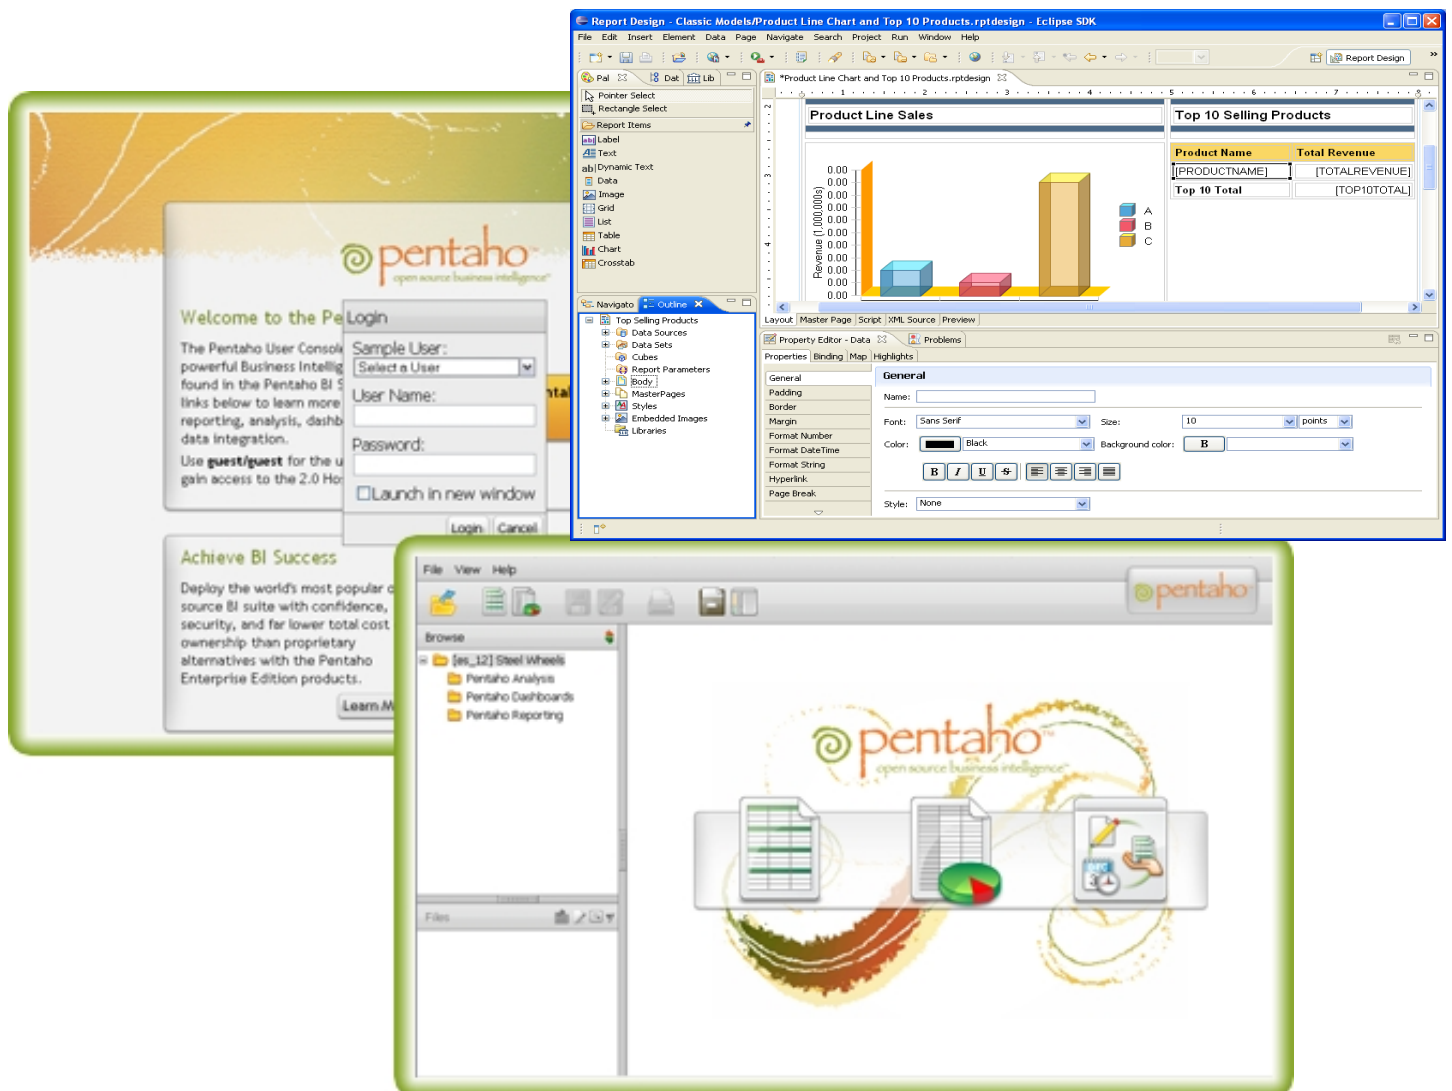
Report Design - Classic Models/Product Line Chart and Top 10 Products.rptdesign - Eclipse SDK

File Edit Insert Element Data Page Navigate Search Project Run Window Help

Report Design

Pal Dat Lib

Pointer Select
Rectangle Select
Report Items
Label
Text
Dynamic Text
Data
Image
Grid
List
Table
Chart
Crosstab

*Product Line Chart and Top 10 Products.rptdesign

Product Line Sales

Top 10 Selling Products

| Product Name | Total Revenue |
|---|---|
| [PRODUCTNAME] | [TOTALREVENUE] |
| Top 10 Total | [TOP10TOTAL] |

0.00
0.00
0.00
0.00
0.00
0.00
0.00
0.00
0.00
0.00
0.00
Revenue (1,000,000s)

A
B
C

Layout Master Page Script XML Source Preview

Navigato Outline

Top Selling Products
Data Sources
Data Sets
Cubes
Report Parameters
Body
MasterPages
Styles
Embedded Images
Libraries

Property Editor - Data Problems

Properties Binding Map Highlights

General
Padding
Border
Margin
Format Number
Format DateTime
Format String
Hyperlink
Page Break

General
Name:
Font: Sans Serif
Size: 10 points
Color: Black
Background color:
B I U S
Style: None

pentaho
open source business intelligence

Welcome to the Pe

The Pentaho User Consol powerful Business Intellig found in the Pentaho BI S links below to learn more reporting, analysis, dashb data integration.

Use guest/guest for the u gain access to the 2.0 Ho

Login
Sample User:
Select a User
User Name:
Password:
Launch in new window
Login Cancel

Achieve BI Success

Deploy the world's most popular o source BI suite with confidence, security, and far lower total cost ownership than proprietary alternatives with the Pentaho Enterprise Edition products.

Learn M

File View Help

pentaho

Browse
[es_12] Steel Wheels
Pentaho Analysis
Pentaho Dashboards
Pentaho Reporting

Files

pentaho
open source business intelligence